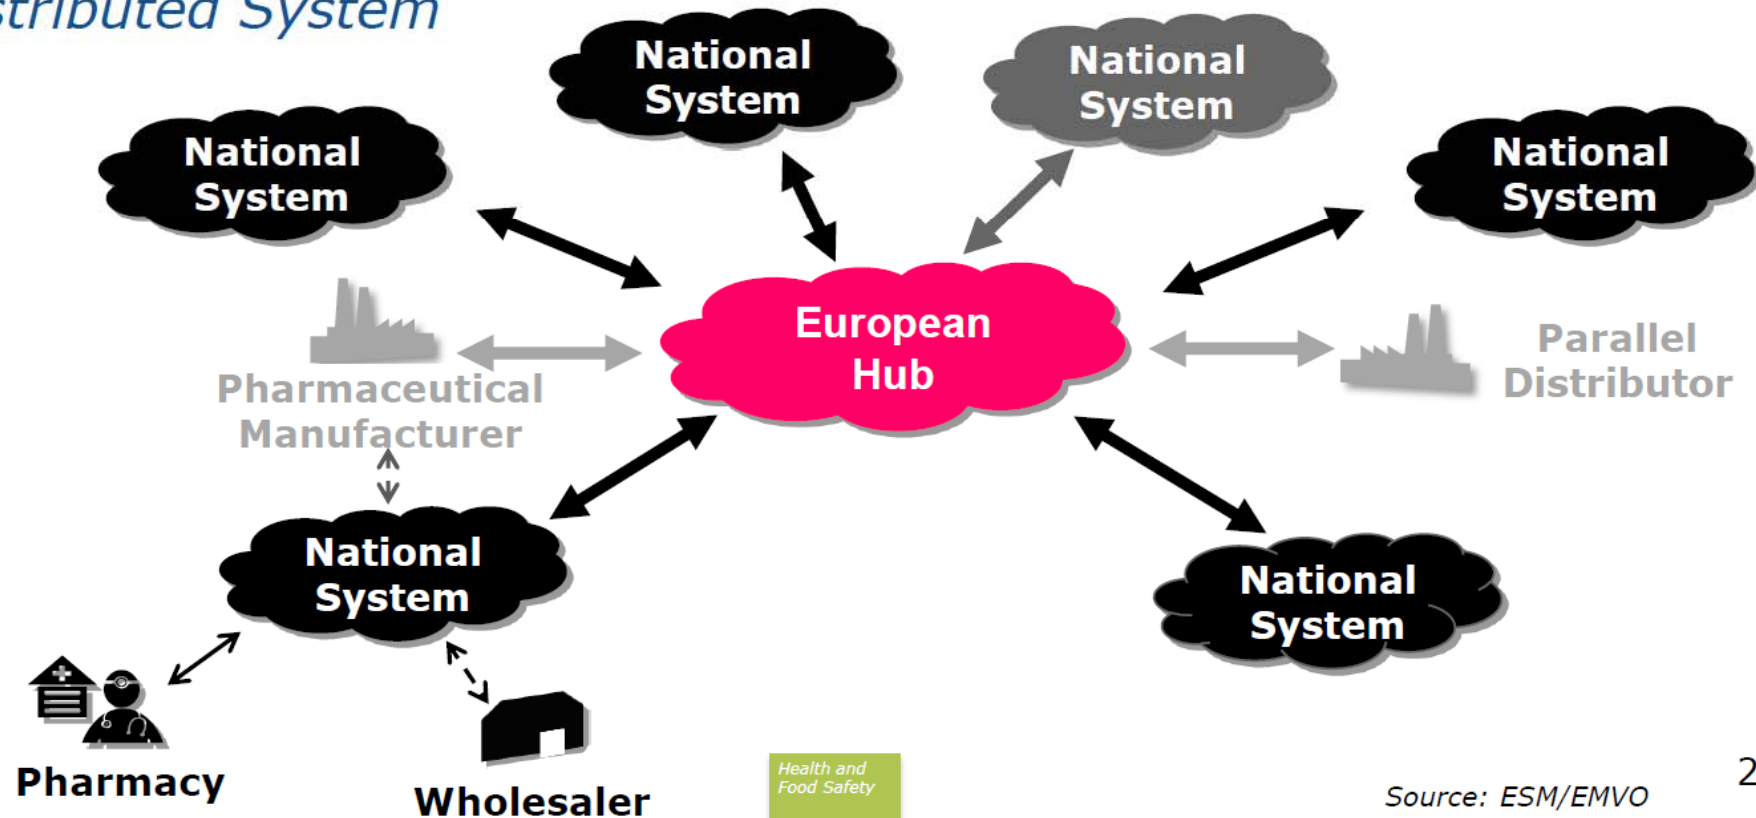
stributed System

National System

National System

National System

National System

European Hub

Pharmaceutical Manufacturer

Parallel Distributor

National System

National System

Pharmacy

Wholesaler

Health and Food Safety

Source: ESM/EMVO

2